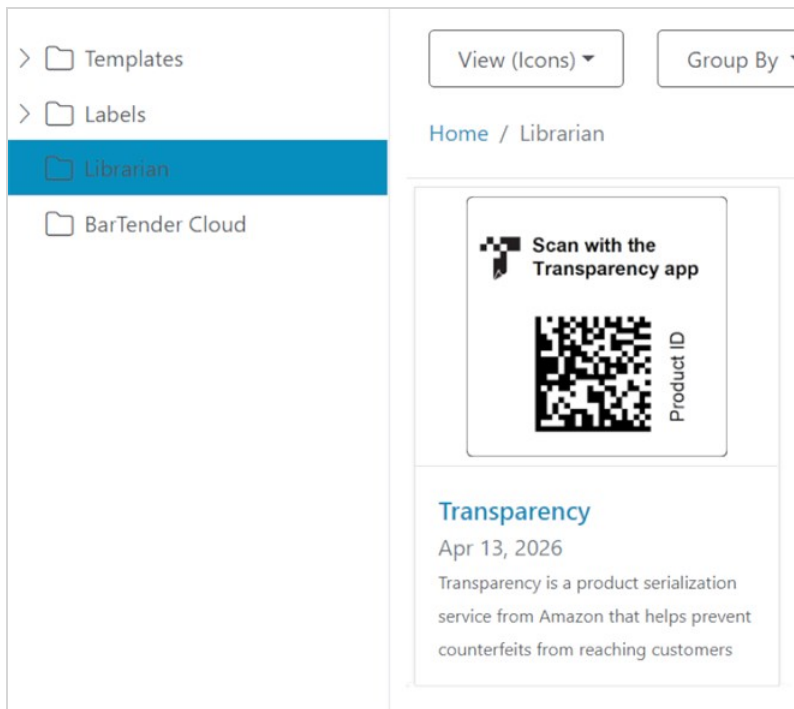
Templates
Labels
Librarian
BarTender Cloud

View (Icons)
Group By

Home / Librarian

Scan with the Transparency app

Product ID

Transparency
Apr 13, 2026
Transparency is a product serialization service from Amazon that helps prevent counterfeits from reaching customers